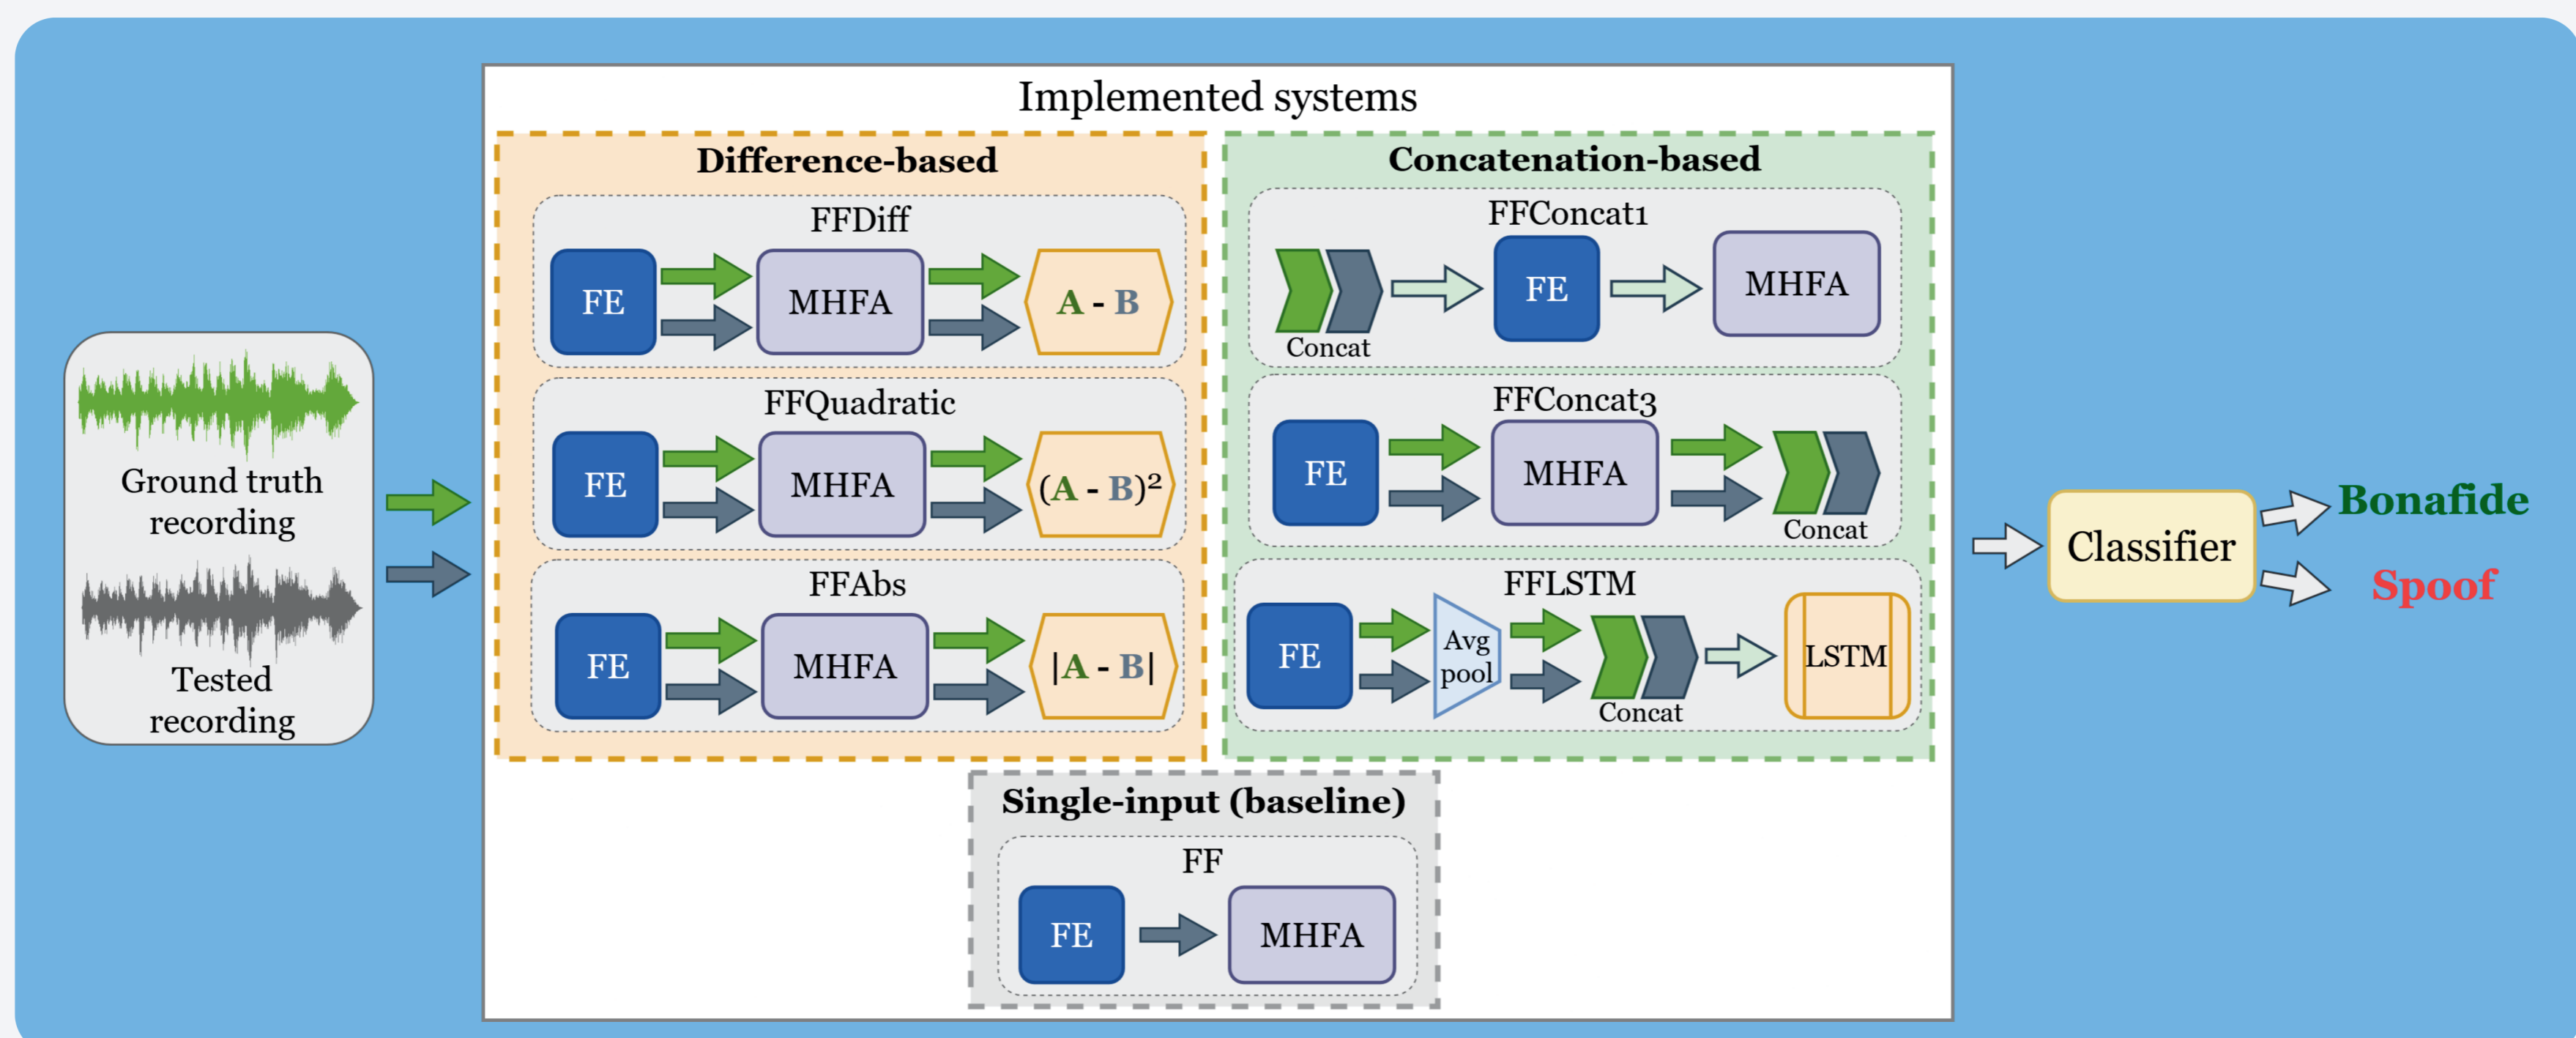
Ground truth recording

Tested recording

Implemented systems

Difference-based

FFDiff

FE

MHFA

A - B

FFQuadratic

FE

MHFA

$(A - B)^2$

FFAbs

FE

MHFA

|A - B|

Concatenation-based

FFConcat1

Concat

FE

MHFA

FFConcat3

FE

MHFA

Concat

FFLSTM

FE

Avg pool

Concat

LSTM

Single-input (baseline)

FF

FE

MHFA

Classifier

Bonafide

Spoof